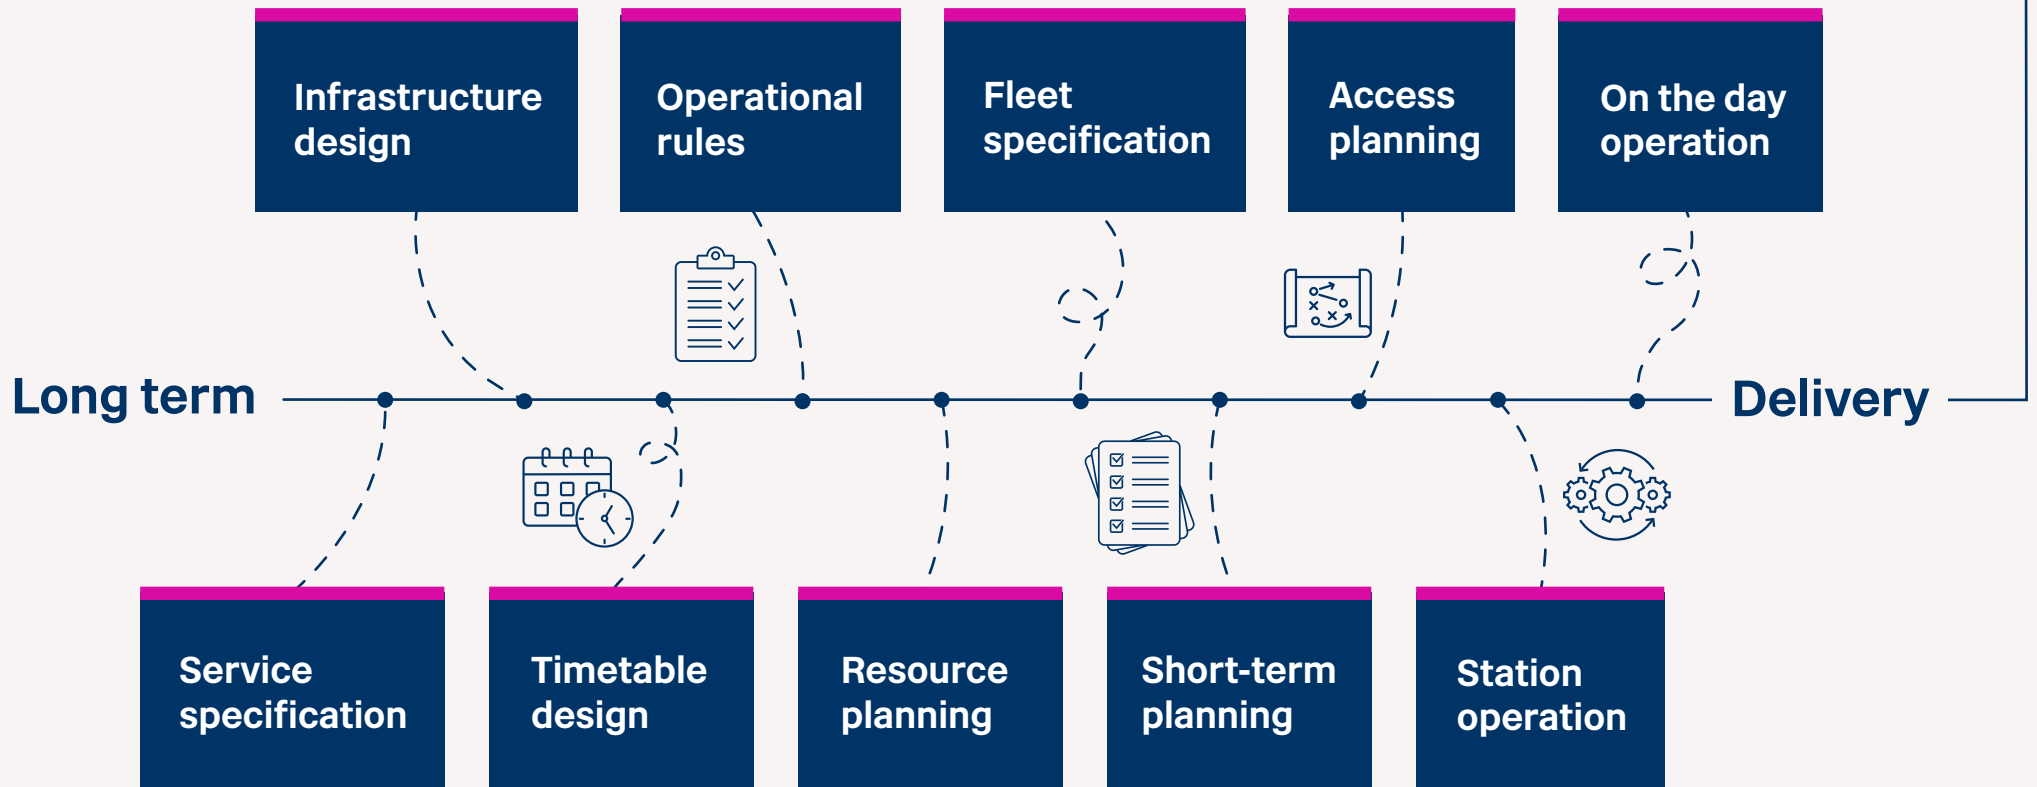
Infrastructure design

Operational rules

Fleet specification

Access planning

On the day operation

Long term

Delivery

Service specification

Timetable design

Resource planning

Short-term planning

Station operation